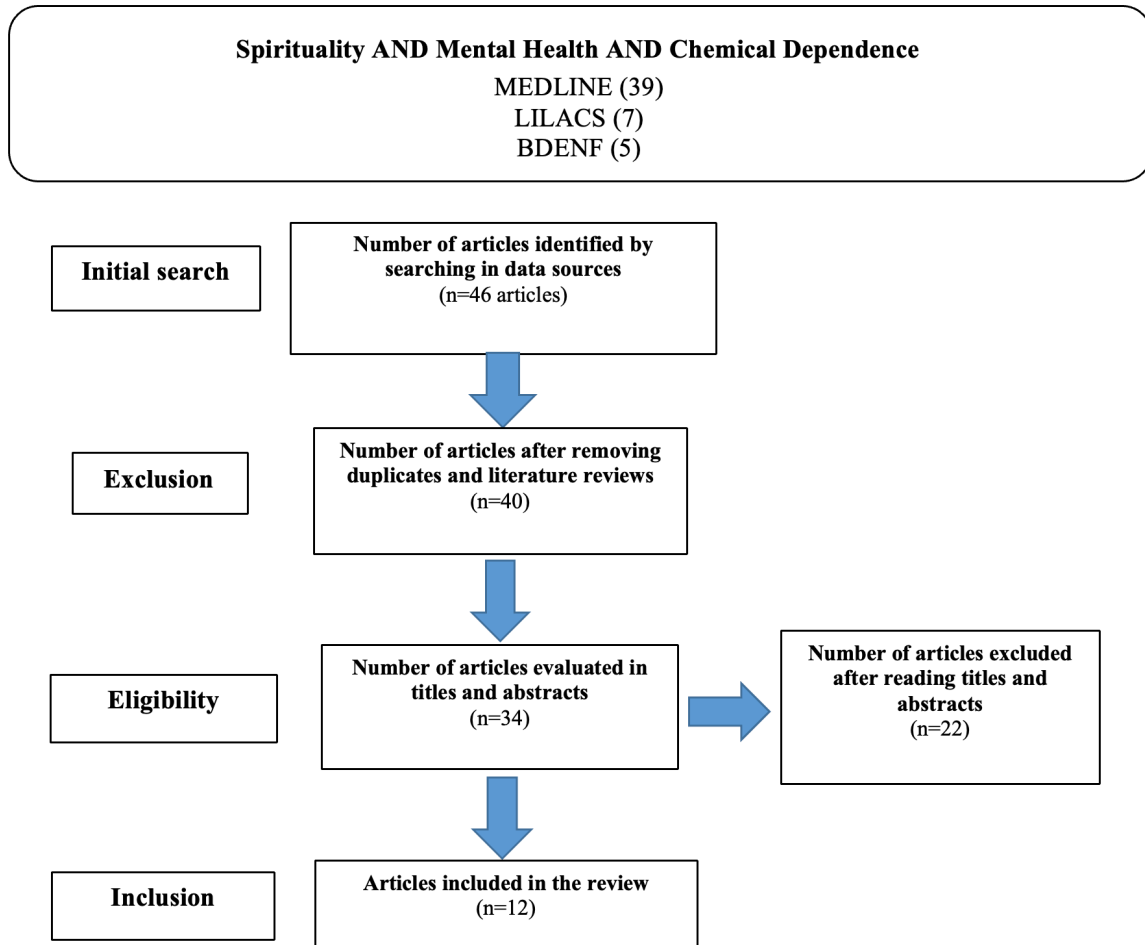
Spirituality AND Mental Health AND Chemical Dependence
MEDLINE (39)
LILACS (7)
BDENF (5)

Initial search

Number of articles identified by searching in data sources
(n=46 articles)

Exclusion

Number of articles after removing duplicates and literature reviews
(n=40)

Eligibility

Number of articles evaluated in titles and abstracts
(n=34)

Number of articles excluded after reading titles and abstracts
(n=22)

Inclusion

Articles included in the review
(n=12)